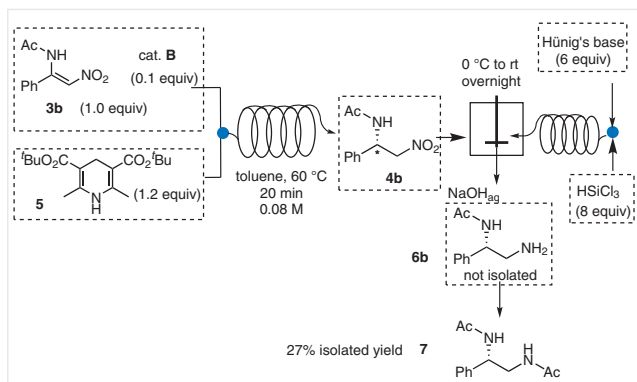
Ac NH
Ph NO$_2$
cat. **B**
(0.1 equiv)
**3b** (1.0 equiv)

$^t$BuO$_2$C CO$_2$$^t$Bu
N H
**5** (1.2 equiv)

toluene, 60 °C
20 min
0.08 M

Ac NH
Ph * NO$_2$
**4b**

0 °C to rt
overnight

Hünig's base
(6 equiv)

HSiCl$_3$
(8 equiv)

NaOH$_{aq}$

Ac NH
Ph NH$_2$
**6b**
not isolated

Ac NH
Ph H N Ac
27% isolated yield **7**